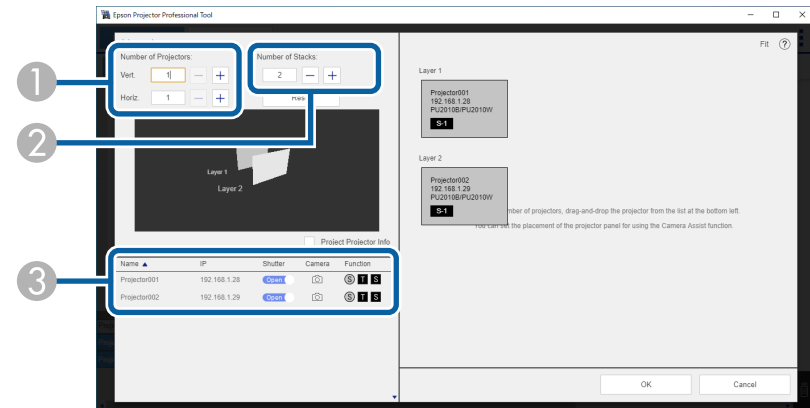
Epson Projector Professional Tool

Fit ?

Number of Projectors:
Vert. 1
Horiz. 1

Number of Stacks:
2

1
2
3

Rese

Layer 1
Layer 2

Project Projector Info

| Name ▲ | IP | Shutter | Camera | Function |
|---|---|---|---|---|
| Projector001 | 192.168.1.28 | Open | | S T S |
| Projector002 | 192.168.1.29 | Open | | S T S |

Layer 1
Projector001
192.168.1.28
PU2010B/PU2010W
S-1

Layer 2
Projector002
192.168.1.29
PU2010B/PU2010W
S-1

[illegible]mber of projectors, drag-and-drop the projector from the list at the bottom left.
You can set the placement of the projector panel for using the Camera Assist function.

OK
Cancel